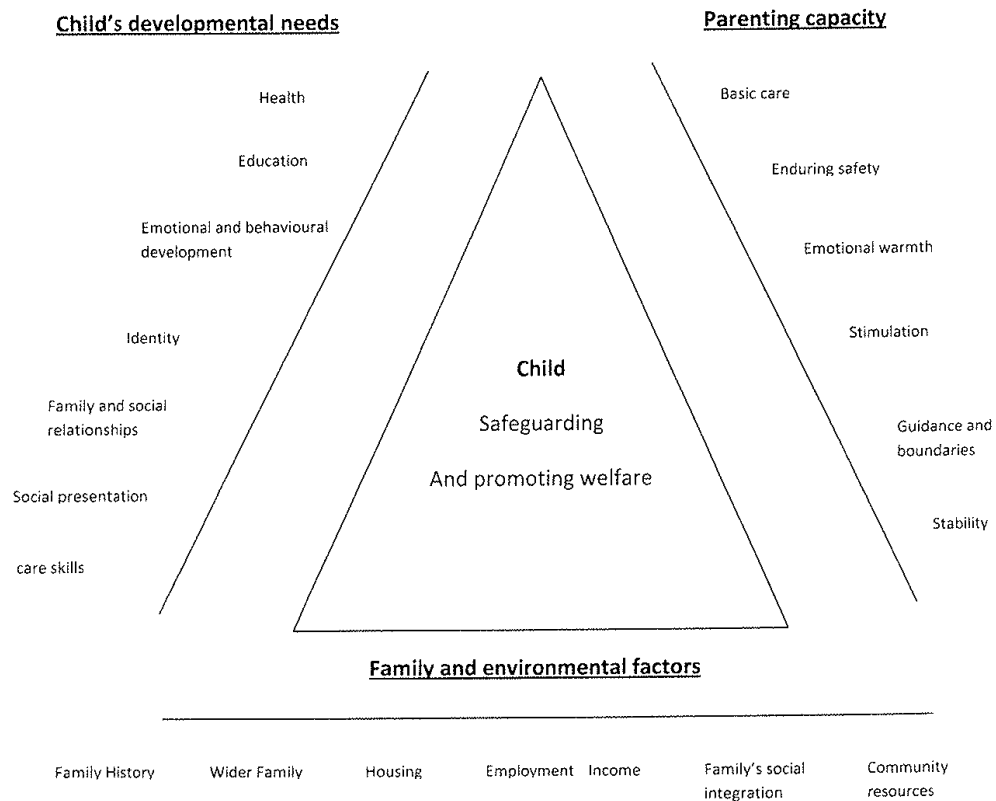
Child's developmental needs

Parenting capacity

Health

Education

Emotional and behavioural development

Identity

Family and social relationships

Social presentation

care skills

Basic care

Enduring safety

Emotional warmth

Stimulation

Guidance and boundaries

Stability

Child

Safeguarding

And promoting welfare

Family and environmental factors

Family History

Wider Family

Housing

Employment

Income

Family's social integration

Community resources